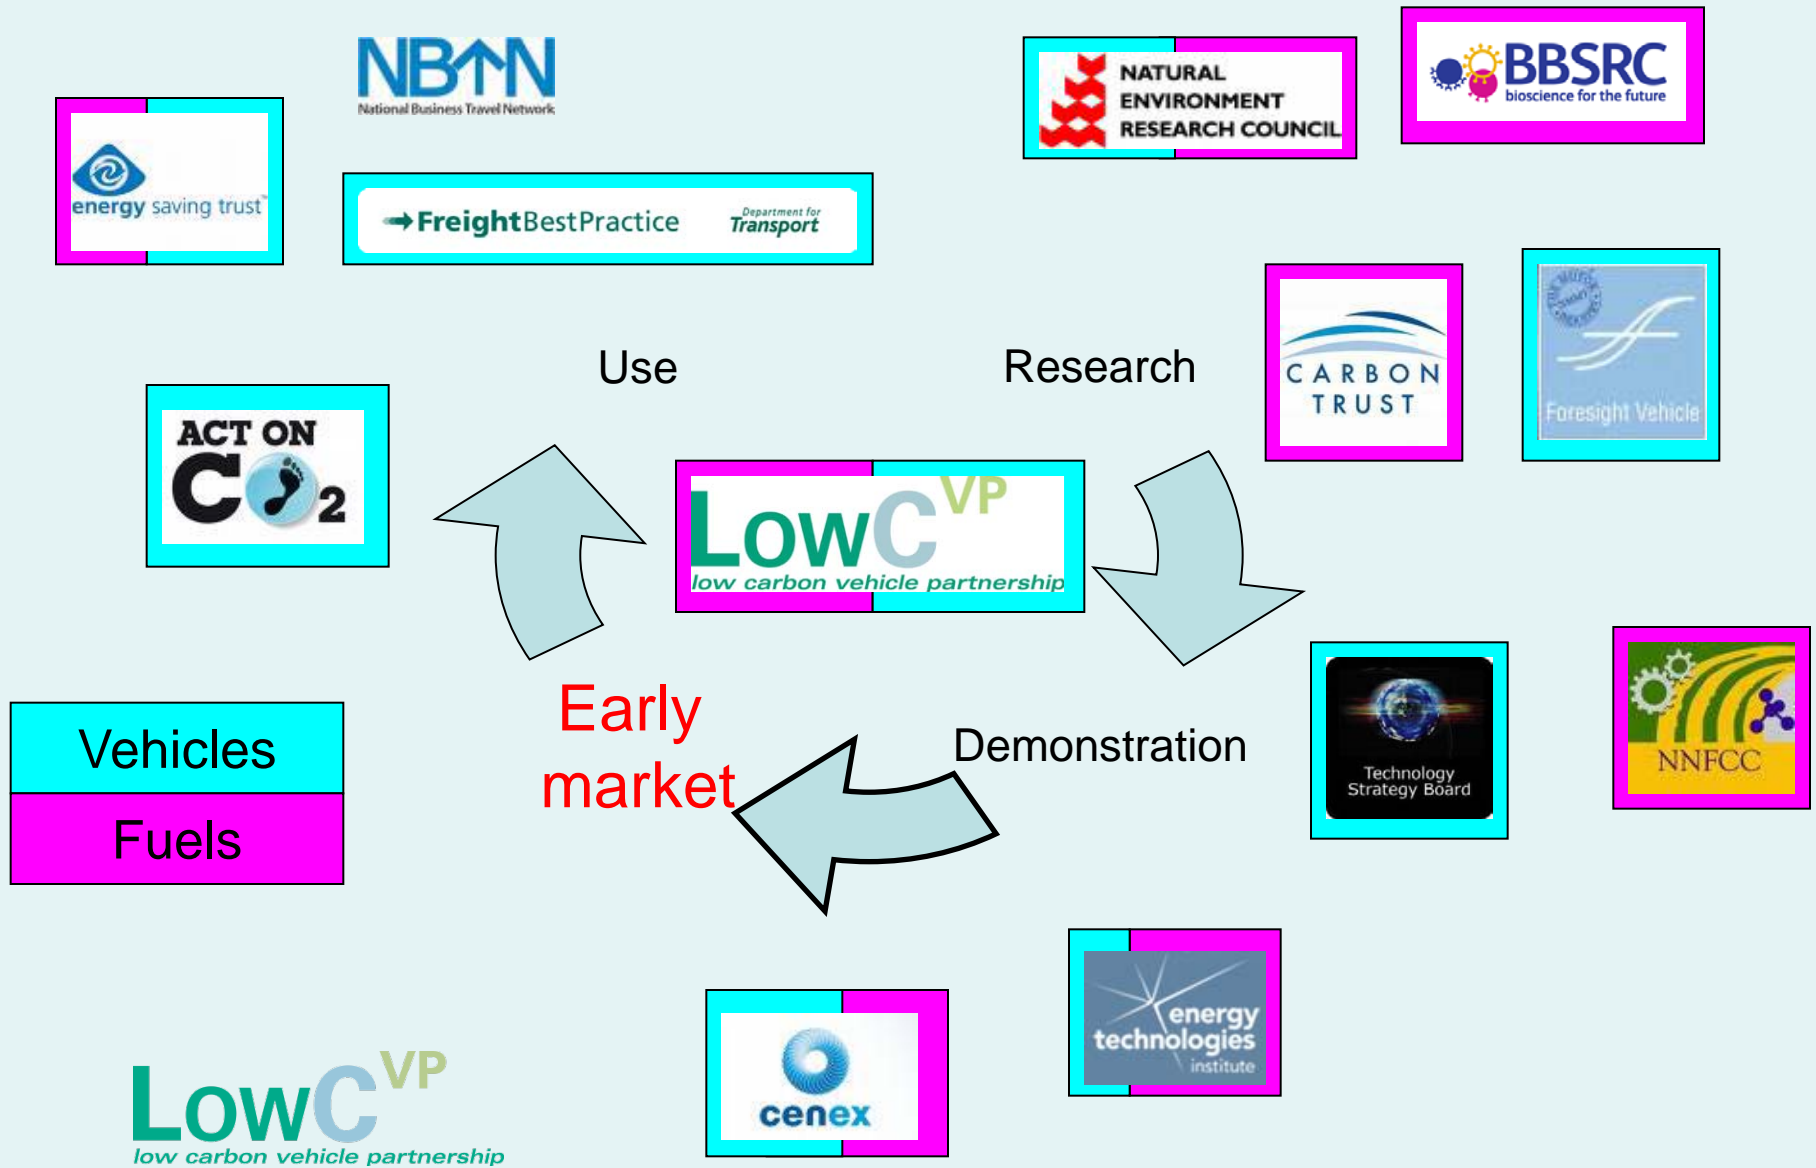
NBTN
National Business Travel Network

energy saving trust

FreightBestPractice
Department for Transport

NATURAL ENVIRONMENT RESEARCH COUNCIL

BBSRC
bioscience for the future

Use

Research

CARBON TRUST

Foresight Vehicle

ACT ON $CO_2$

LowCVP
low carbon vehicle partnership

Technology Strategy Board

NNFCC

Vehicles

Fuels

Early market

Demonstration

energy technologies institute

cenex

LowCVP
low carbon vehicle partnership